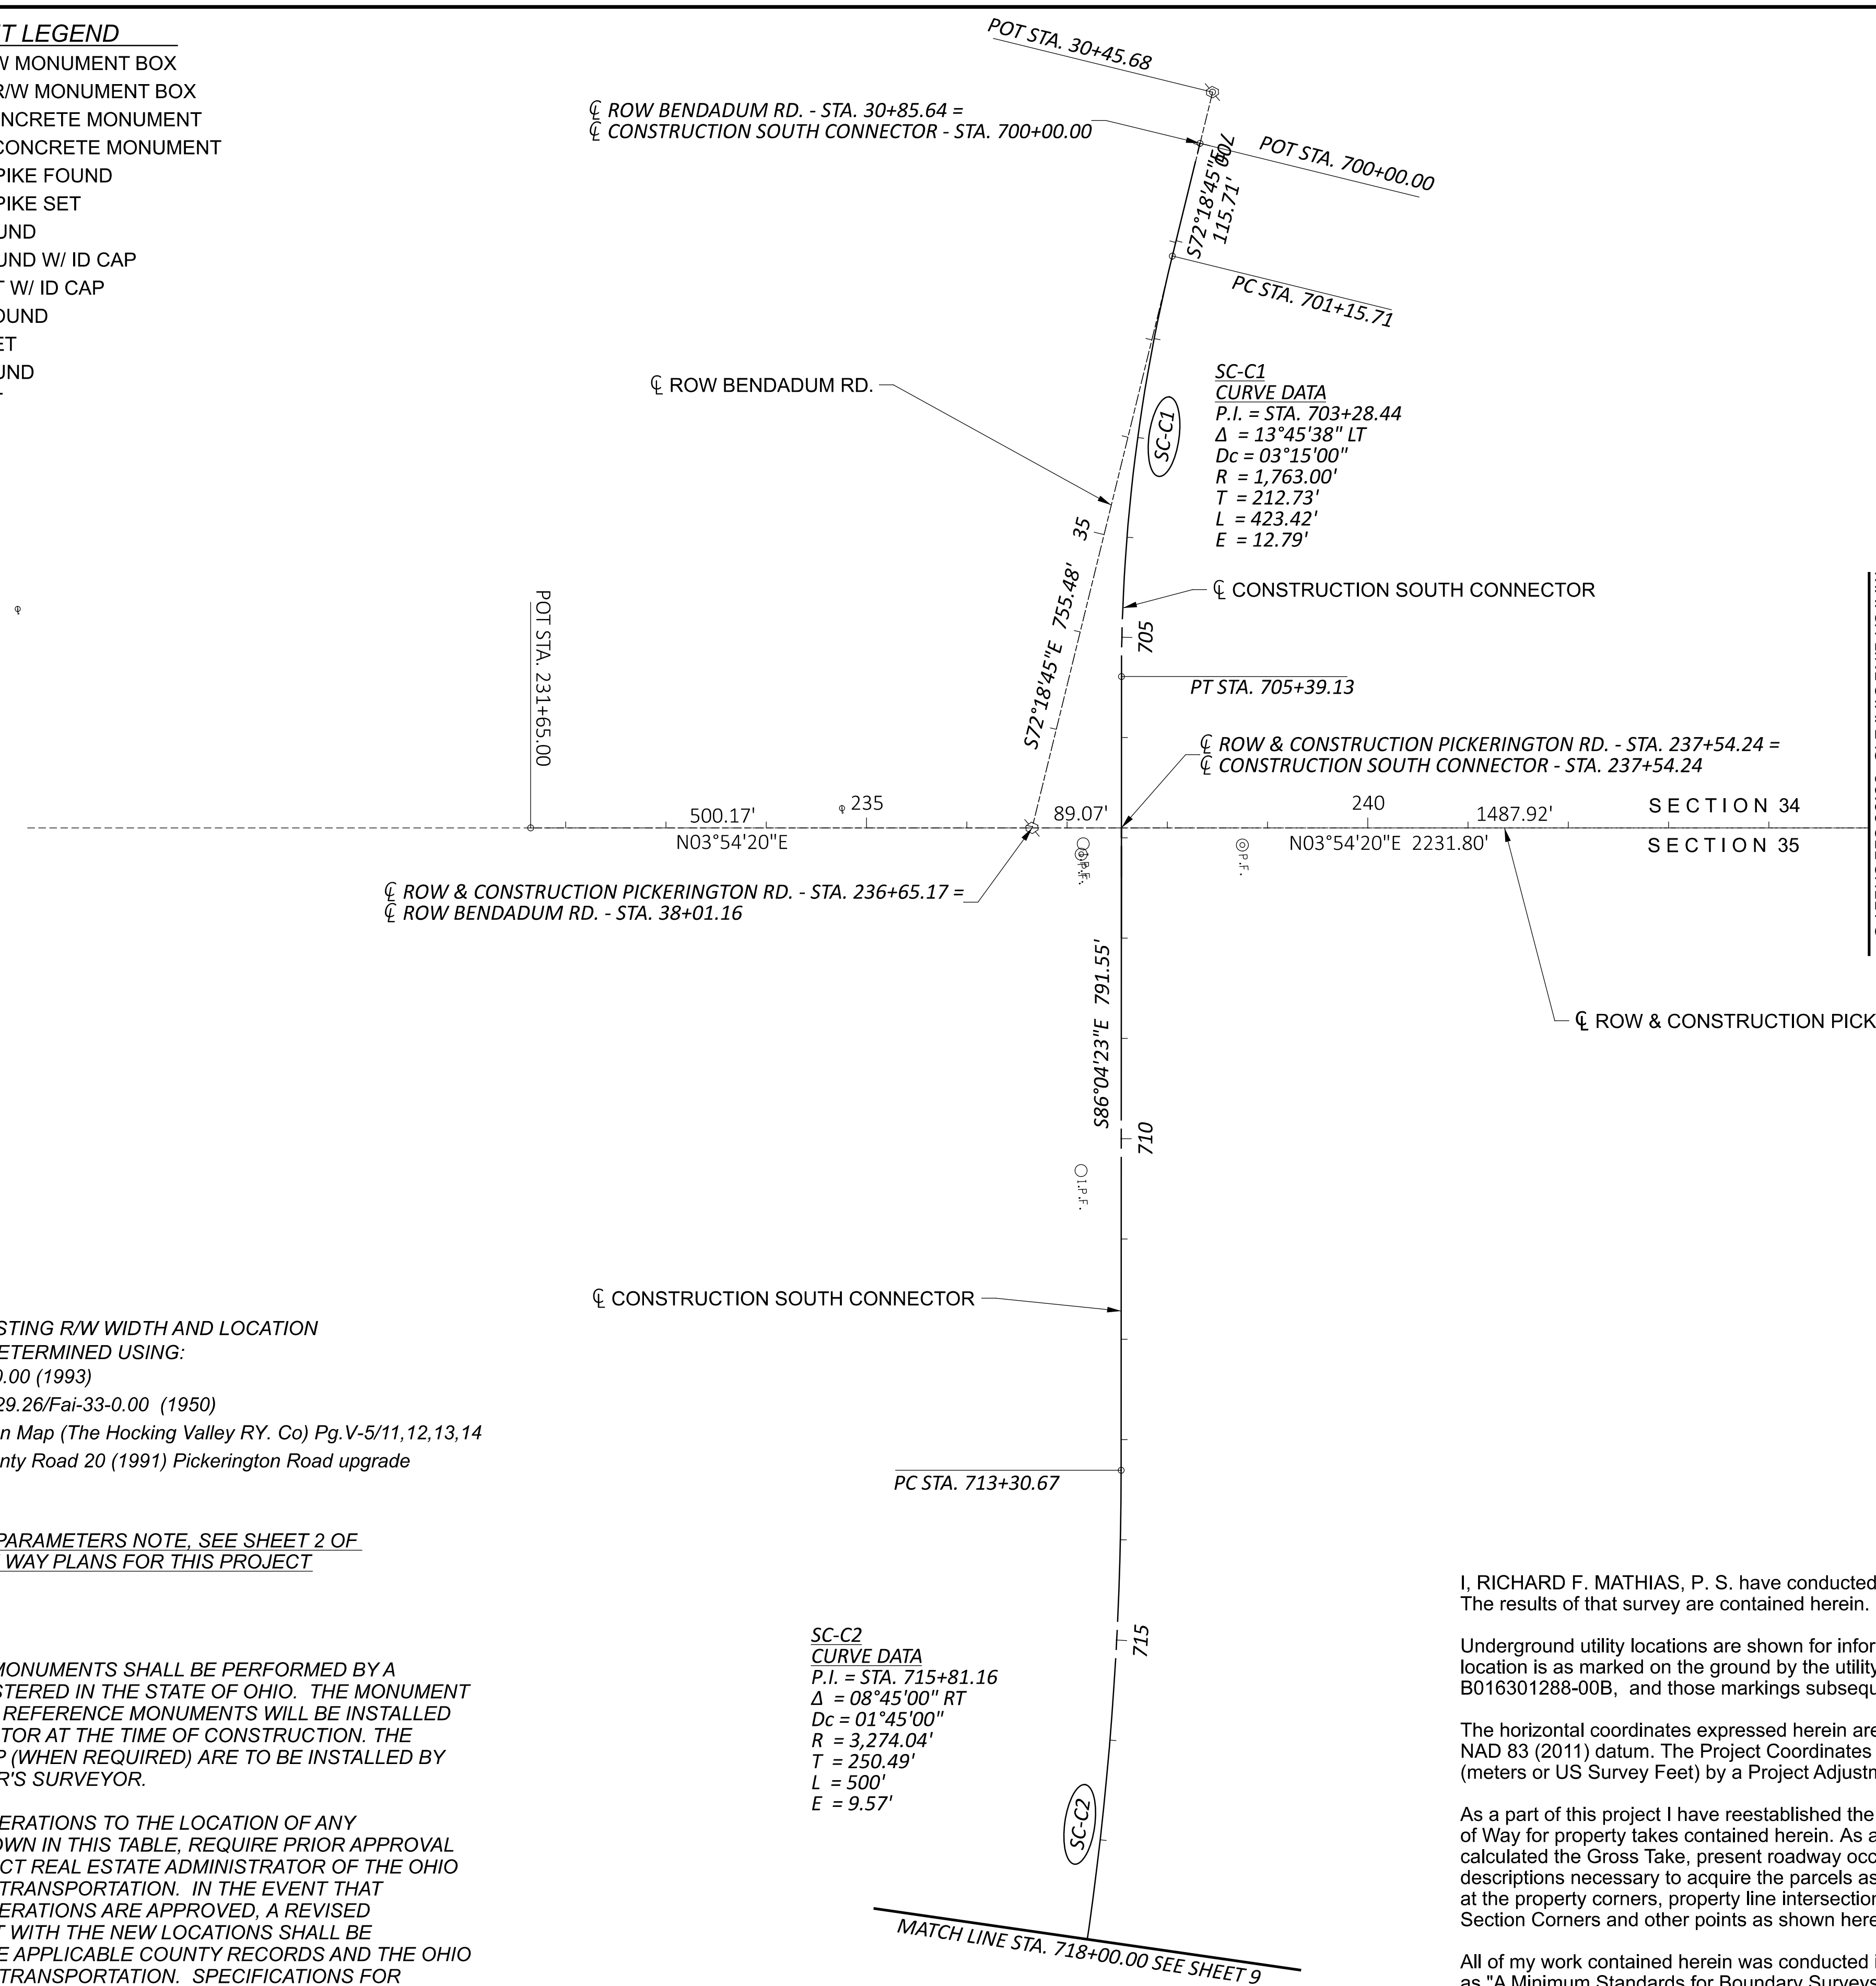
T LEGEND
W MONUMENT BOX
R/W MONUMENT BOX
NCRETE MONUMENT
CONCRETE MONUMENT
PIKE FOUND
PIKE SET
UND
UND W/ ID CAP
T W/ ID CAP
OUND
ET
UND

POT STA. 30+45.68

℄ ROW BENDADUM RD. - STA. 30+85.64 =
℄ CONSTRUCTION SOUTH CONNECTOR - STA. 700+00.00

POT STA. 700+00.00

S72°18'45"E 115.71'

700

PC STA. 701+15.71

SC-C1
CURVE DATA
P.I. = STA. 703+28.44
Δ = 13°45'38" LT
Dc = 03°15'00"
R = 1,763.00'
T = 212.73'
L = 423.42'
E = 12.79'

℄ ROW BENDADUM RD.

SC-C1

35

S72°18'45"E 755.48'

℄ CONSTRUCTION SOUTH CONNECTOR

705

PT STA. 705+39.13

POT STA. 231+65.00

℄ ROW & CONSTRUCTION PICKERINGTON RD. - STA. 237+54.24 =
℄ CONSTRUCTION SOUTH CONNECTOR - STA. 237+54.24

500.17'
235
N03°54'20"E
89.07'
240
1487.92'
N03°54'20"E 2231.80'
SECTION 34
SECTION 35

P.F.
P.F.

℄ ROW & CONSTRUCTION PICKERINGTON RD. - STA. 236+65.17 =
℄ ROW BENDADUM RD. - STA. 38+01.16

S86°04'23"E 791.55'

℄ ROW & CONSTRUCTION PICK

710

I.P.F.

℄ CONSTRUCTION SOUTH CONNECTOR

STING R/W WIDTH AND LOCATION
ETERMINED USING:
0.00 (1993)
29.26/Fai-33-0.00 (1950)
n Map (The Hocking Valley RY. Co) Pg.V-5/11,12,13,14
nty Road 20 (1991) Pickerington Road upgrade

PC STA. 713+30.67

PARAMETERS NOTE, SEE SHEET 2 OF
WAY PLANS FOR THIS PROJECT

MONUMENTS SHALL BE PERFORMED BY A
STERED IN THE STATE OF OHIO. THE MONUMENT
REFERENCE MONUMENTS WILL BE INSTALLED
TOR AT THE TIME OF CONSTRUCTION. THE
P (WHEN REQUIRED) ARE TO BE INSTALLED BY
R'S SURVEYOR.

ERATIONS TO THE LOCATION OF ANY
OWN IN THIS TABLE, REQUIRE PRIOR APPROVAL
CT REAL ESTATE ADMINISTRATOR OF THE OHIO
TRANSPORTATION. IN THE EVENT THAT
ERATIONS ARE APPROVED, A REVISED
T WITH THE NEW LOCATIONS SHALL BE
E APPLICABLE COUNTY RECORDS AND THE OHIO
TRANSPORTATION. SPECIFICATIONS FOR

SC-C2
CURVE DATA
P.I. = STA. 715+81.16
Δ = 08°45'00" RT
Dc = 01°45'00"
R = 3,274.04'
T = 250.49'
L = 500'
E = 9.57'

715

SC-C2

MATCH LINE STA. 718+00.00 SEE SHEET 9

I, RICHARD F. MATHIAS, P. S. have conducted
The results of that survey are contained herein.

Underground utility locations are shown for infor
location is as marked on the ground by the utility
B016301288-00B, and those markings subsequ

The horizontal coordinates expressed herein are
NAD 83 (2011) datum. The Project Coordinates
(meters or US Survey Feet) by a Project Adjustn

As a part of this project I have reestablished the
of Way for property takes contained herein. As a
calculated the Gross Take, present roadway occ
descriptions necessary to acquire the parcels as
at the property corners, property line intersection
Section Corners and other points as shown here

All of my work contained herein was conducted
as "A Minimum Standards for Boundary Surveys